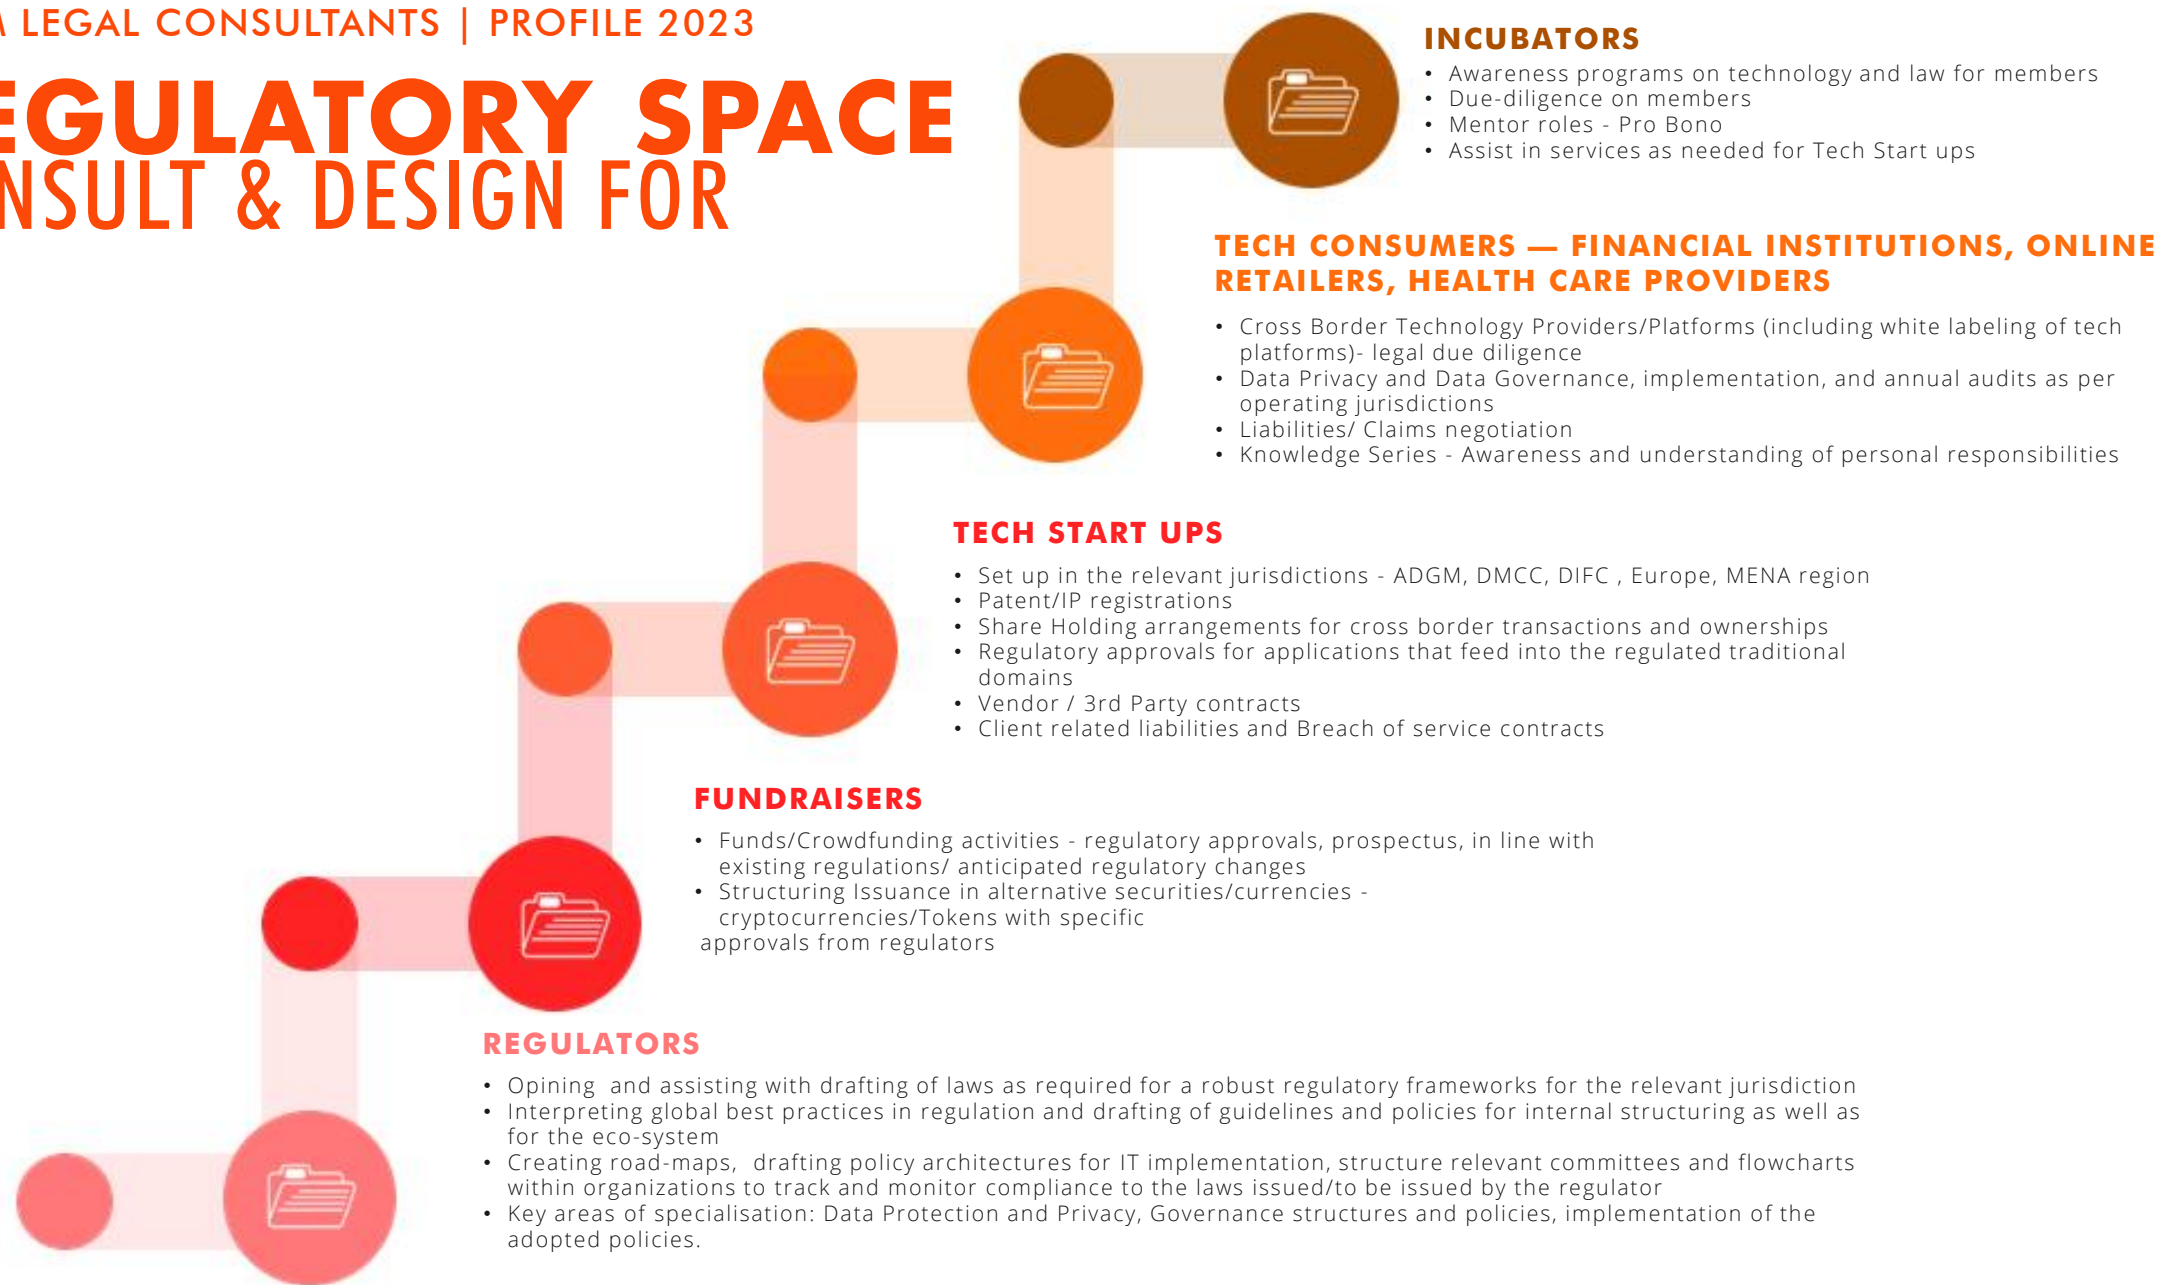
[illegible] LEGAL CONSULTANTS | PROFILE 2023

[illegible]EGULATORY SPACE
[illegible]NSULT & DESIGN FOR

INCUBATORS
• Awareness programs on technology and law for members
• Due-diligence on members
• Mentor roles - Pro Bono
• Assist in services as needed for Tech Start ups

TECH CONSUMERS — FINANCIAL INSTITUTIONS, ONLINE RETAILERS, HEALTH CARE PROVIDERS
• Cross Border Technology Providers/Platforms (including white labeling of tech platforms)- legal due diligence
• Data Privacy and Data Governance, implementation, and annual audits as per operating jurisdictions
• Liabilities/ Claims negotiation
• Knowledge Series - Awareness and understanding of personal responsibilities

TECH START UPS
• Set up in the relevant jurisdictions - ADGM, DMCC, DIFC , Europe, MENA region
• Patent/IP registrations
• Share Holding arrangements for cross border transactions and ownerships
• Regulatory approvals for applications that feed into the regulated traditional domains
• Vendor / 3rd Party contracts
• Client related liabilities and Breach of service contracts

FUNDRAISERS
• Funds/Crowdfunding activities - regulatory approvals, prospectus, in line with existing regulations/ anticipated regulatory changes
• Structuring Issuance in alternative securities/currencies - cryptocurrencies/Tokens with specific
approvals from regulators

REGULATORS
• Opining and assisting with drafting of laws as required for a robust regulatory frameworks for the relevant jurisdiction
• Interpreting global best practices in regulation and drafting of guidelines and policies for internal structuring as well as for the eco-system
• Creating road-maps, drafting policy architectures for IT implementation, structure relevant committees and flowcharts within organizations to track and monitor compliance to the laws issued/to be issued by the regulator
• Key areas of specialisation: Data Protection and Privacy, Governance structures and policies, implementation of the adopted policies.